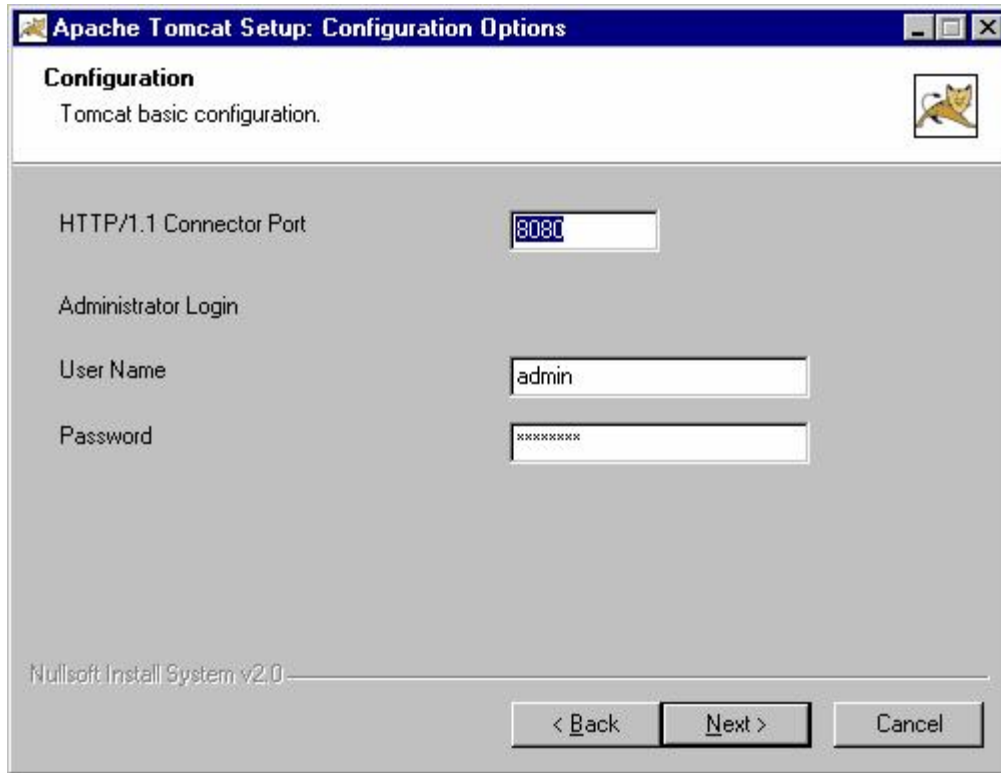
Apache Tomcat Setup: Configuration Options

Configuration
Tomcat basic configuration.

HTTP/1.1 Connector Port
8080

Administrator Login

User Name
admin

Password
********

Nullsoft Install System v2.0

< Back
Next >
Cancel